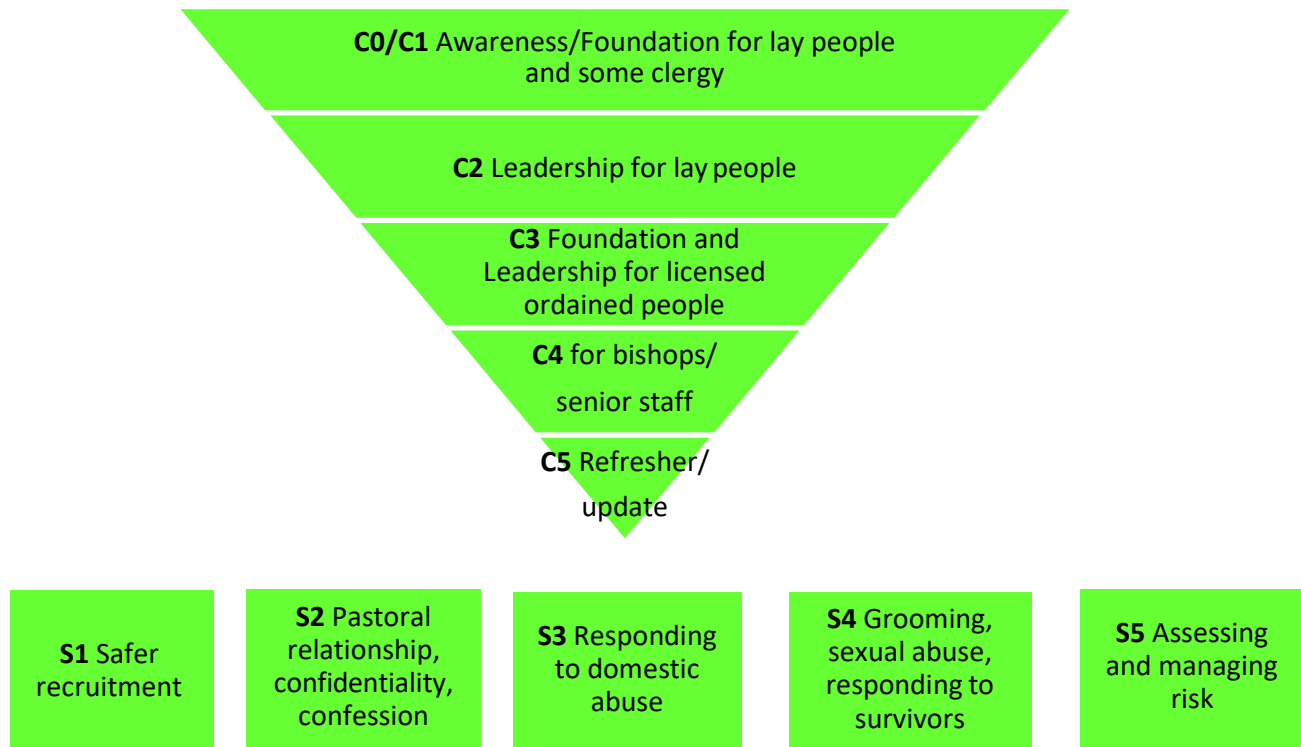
**C0/C1** Awareness/Foundation for lay people and some clergy

**C2** Leadership for lay people

**C3** Foundation and Leadership for licensed ordained people

**C4** for bishops/ senior staff

**C5** Refresher/ update

**S1** Safer recruitment

**S2** Pastoral relationship, confidentiality, confession

**S3** Responding to domestic abuse

**S4** Grooming, sexual abuse, responding to survivors

**S5** Assessing and managing risk